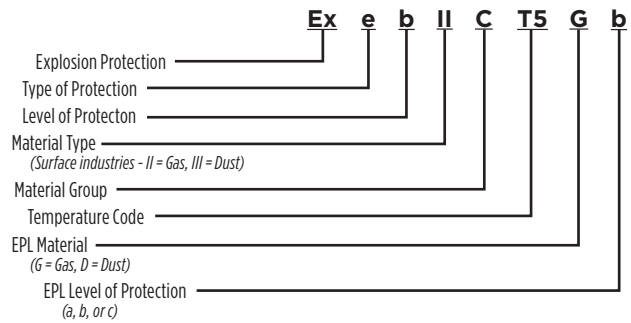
Ex e b II C T5 G b

Explosion Protection
Type of Protection
Level of Protecton
Material Type
(Surface industries - II = Gas, III = Dust)
Material Group
Temperature Code
EPL Material
(G = Gas, D = Dust)
EPL Level of Protection
(a, b, or c)